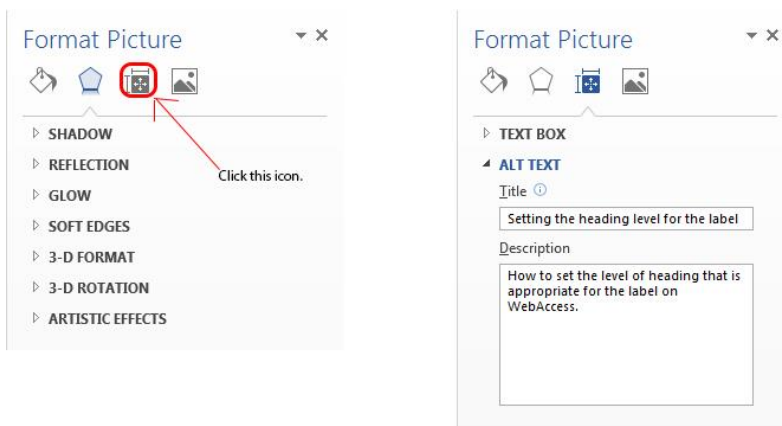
Format Picture

SHADOW

REFLECTION

GLOW

SOFT EDGES

3-D FORMAT

3-D ROTATION

ARTISTIC EFFECTS

Click this icon.

Format Picture

TEXT BOX

ALT TEXT

Title

Setting the heading level for the label

Description

How to set the level of heading that is appropriate for the label on WebAccess.